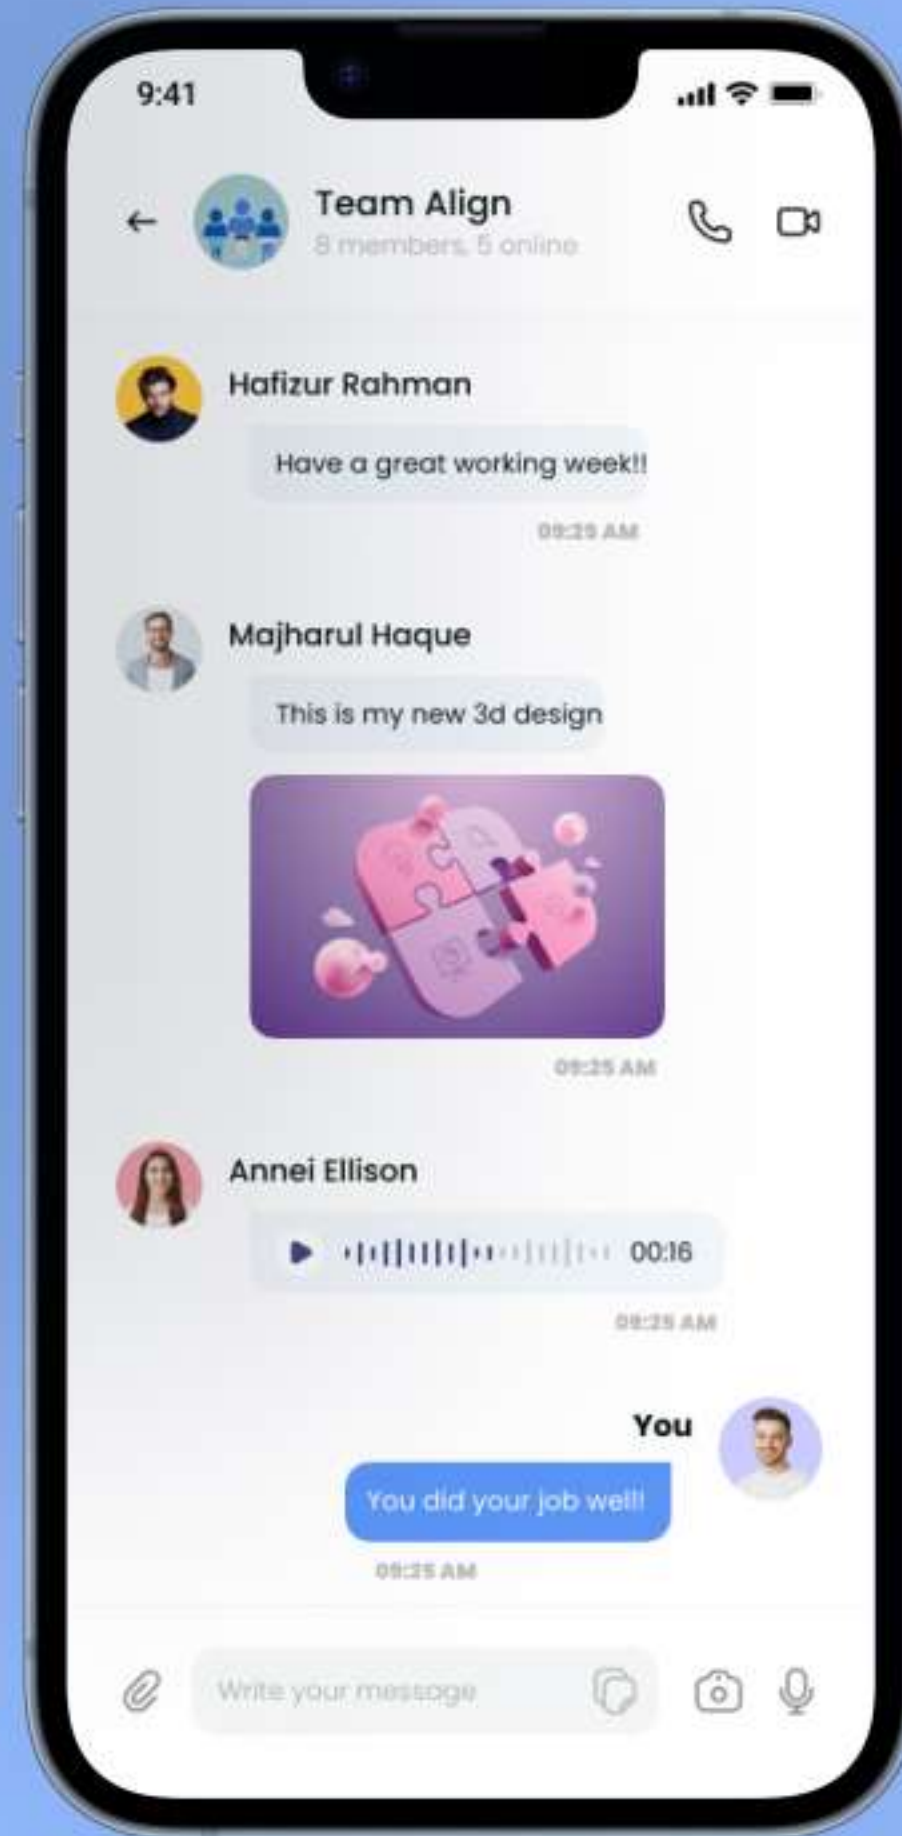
9:41

Team Align
8 members, 5 online

Hafizur Rahman
Have a great working week!!
09:25 AM

Majharul Haque
This is my new 3d design
09:25 AM

Annei Ellison
00:16
09:25 AM

You
You did your job well!
09:25 AM

Write your message